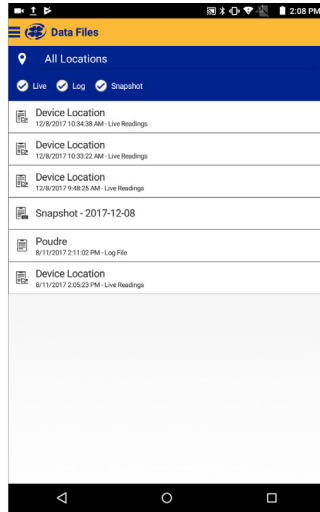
2:08 PM

Data Files

All Locations

Live Log Snapshot

Device Location
12/8/2017 10:34:38 AM - Live Readings

Device Location
12/8/2017 10:33:22 AM - Live Readings

Device Location
12/8/2017 9:48:25 AM - Live Readings

Snapshot - 2017-12-08

Poudre
8/11/2017 2:11:02 PM - Log File

Device Location
8/11/2017 2:05:23 PM - Live Readings